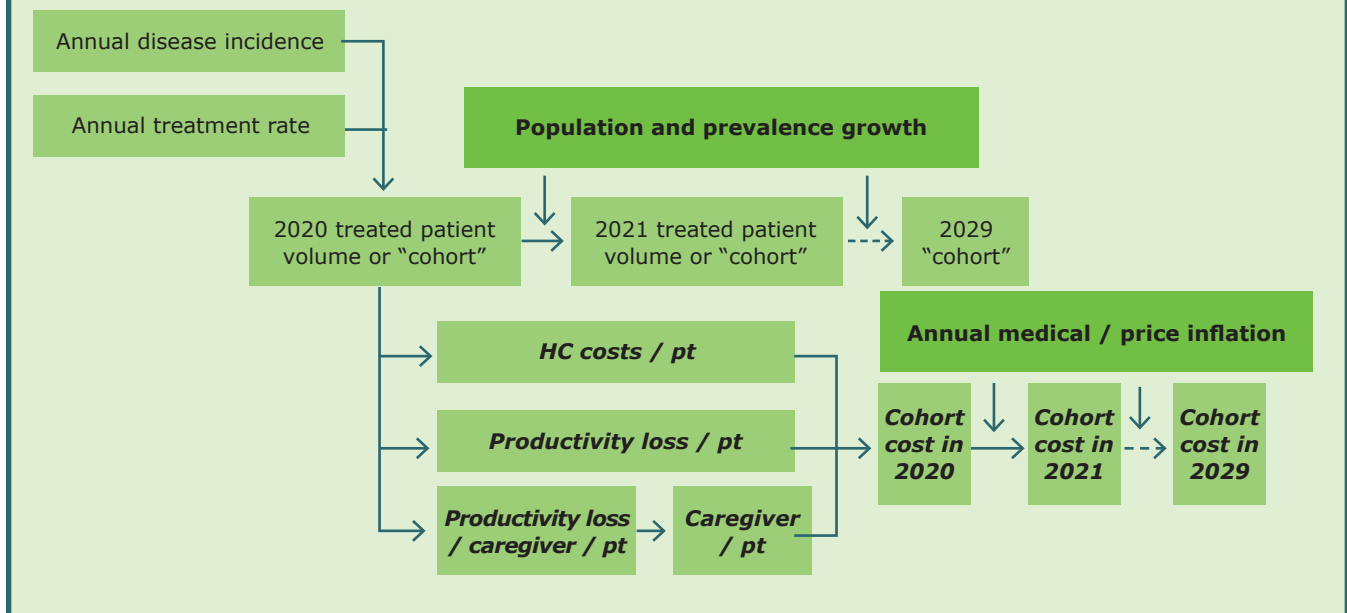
Annual disease incidence

Annual treatment rate

Population and prevalence growth

2020 treated patient volume or “cohort”

2021 treated patient volume or “cohort”

2029 “cohort”

HC costs / pt

Productivity loss / pt

Productivity loss / caregiver / pt

Caregiver / pt

Annual medical / price inflation

Cohort cost in 2020

Cohort cost in 2021

Cohort cost in 2029